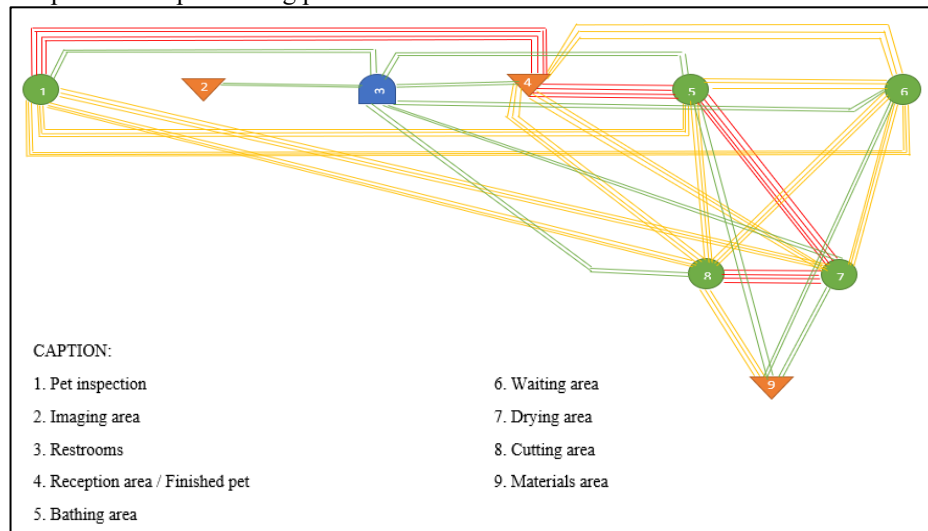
1

2

3

4

5

6

8

7

9

CAPTION:

1. Pet inspection

2. Imaging area

3. Restrooms

4. Reception area / Finished pet

5. Bathing area

6. Waiting area

7. Drying area

8. Cutting area

9. Materials area